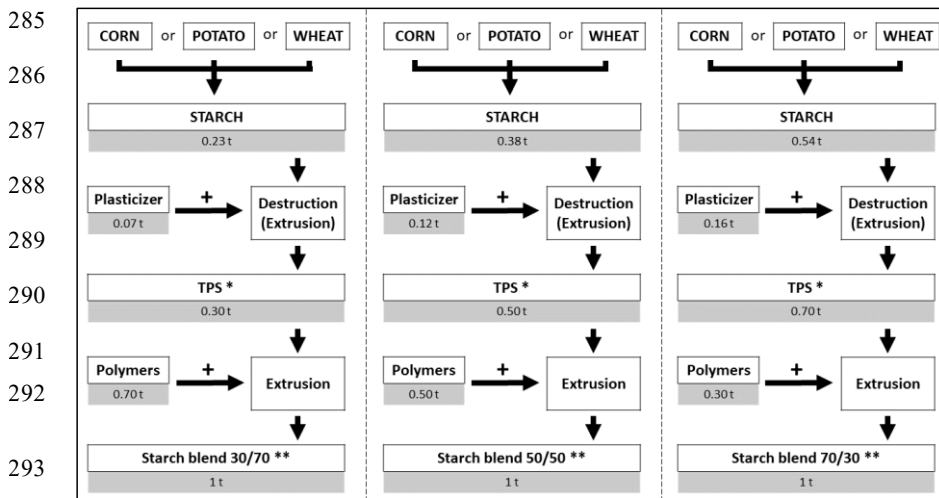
285
286
287
288
289
290
291
292
293

CORN or POTATO or WHEAT

STARCH
0.23 t

Plasticizer
0.07 t
+
Destruction (Extrusion)

TPS *
0.30 t

Polymers
0.70 t
+
Extrusion

Starch blend 30/70 **
1 t

CORN or POTATO or WHEAT

STARCH
0.38 t

Plasticizer
0.12 t
+
Destruction (Extrusion)

TPS *
0.50 t

Polymers
0.50 t
+
Extrusion

Starch blend 50/50 **
1 t

CORN or POTATO or WHEAT

STARCH
0.54 t

Plasticizer
0.16 t
+
Destruction (Extrusion)

TPS *
0.70 t

Polymers
0.30 t
+
Extrusion

Starch blend 70/30 **
1 t